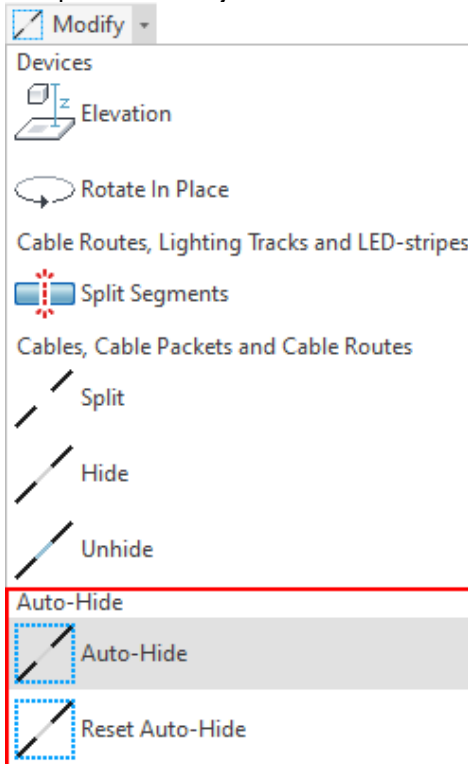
Modify

Devices

Elevation

Rotate In Place

Cable Routes, Lighting Tracks and LED-stripes

Split Segments

Cables, Cable Packets and Cable Routes

Split

Hide

Unhide

Auto-Hide

Auto-Hide

Reset Auto-Hide